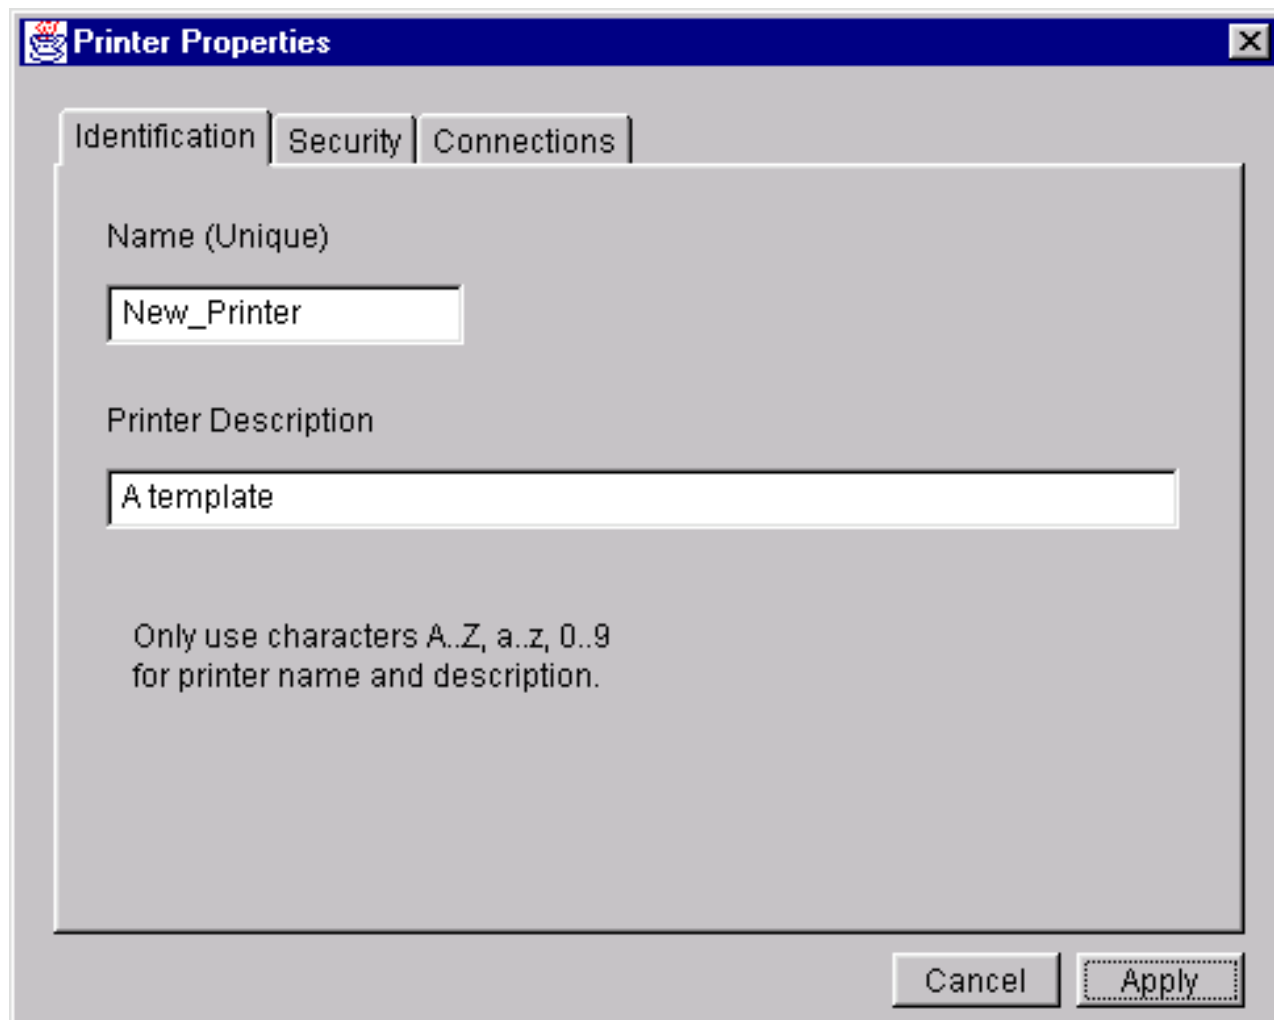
Printer Properties

Identification | Security | Connections

Name (Unique)

New_Printer

Printer Description

A template

Only use characters A..Z, a..z, 0..9
for printer name and description.

Cancel | Apply